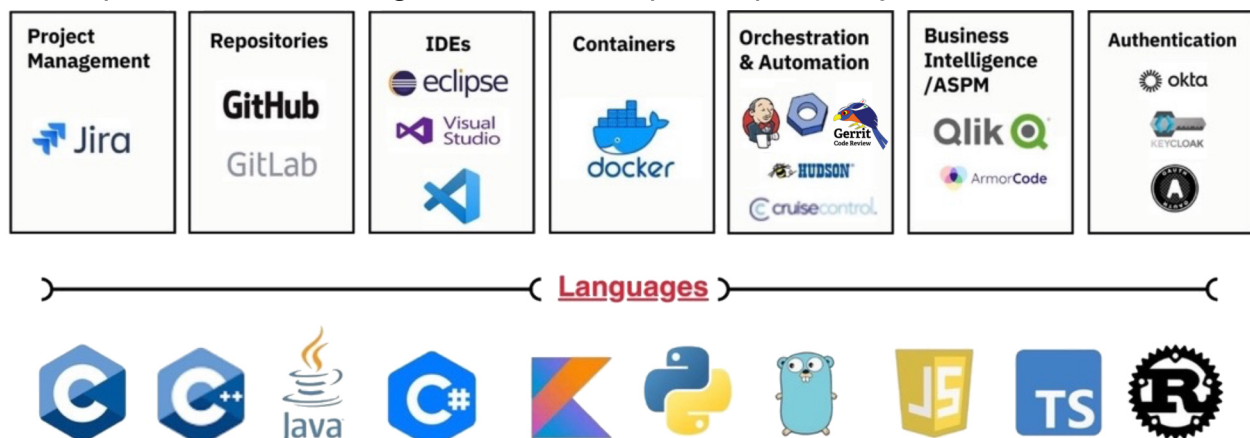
Project Management

Jira

Repositories

GitHub

GitLab

IDEs

eclipse

Visual Studio

Containers

docker

Orchestration & Automation

Gerrit Code Review

HUDSON

cruisecontrol.

Business Intelligence /ASPM

Qlik

ArmorCode

Authentication

okta

KEYCLOAK

Languages

C

C++

Java

C#

JS

TS

R